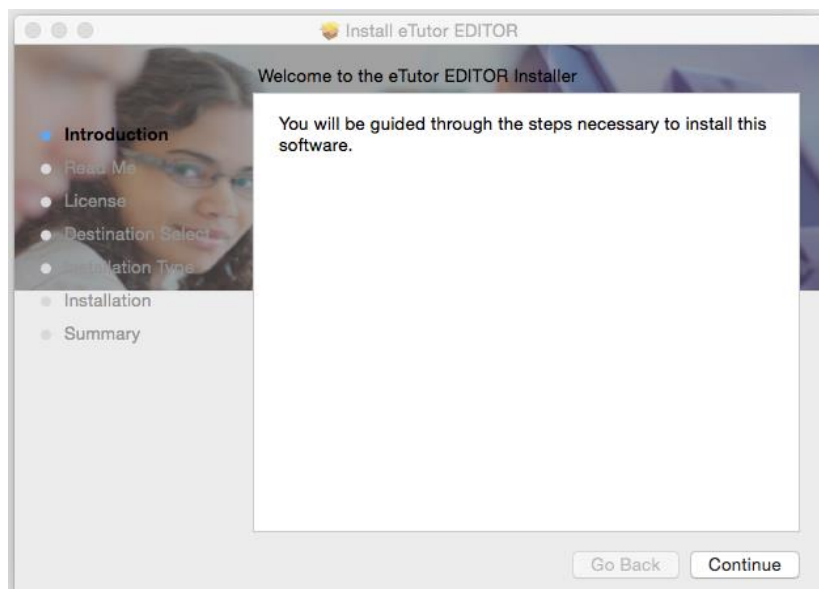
Install eTutor EDITOR

Welcome to the eTutor EDITOR Installer

Introduction
Read Me
License
Destination Select
Installation Type
Installation
Summary

You will be guided through the steps necessary to install this software.

Go Back
Continue